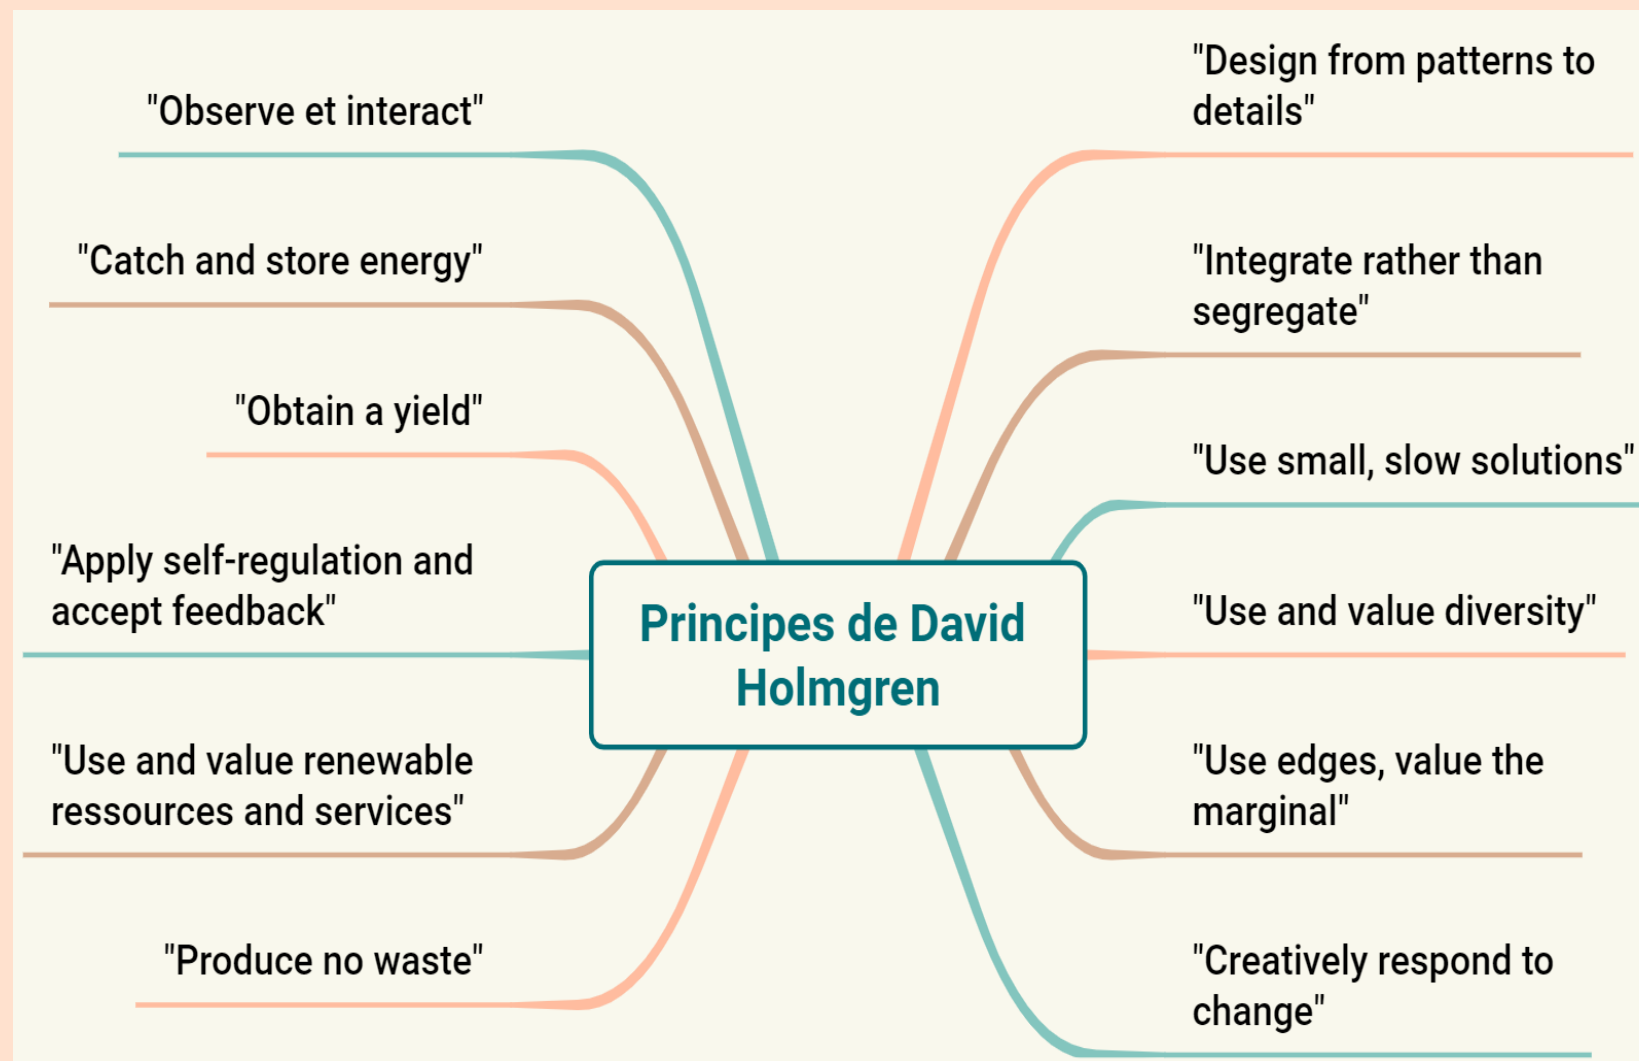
Principes de David Holmgren

"Observe et interact"

"Catch and store energy"

"Obtain a yield"

"Apply self-regulation and accept feedback"

"Use and value renewable ressources and services"

"Produce no waste"

"Design from patterns to details"

"Integrate rather than segregate"

"Use small, slow solutions"

"Use and value diversity"

"Use edges, value the marginal"

"Creatively respond to change"